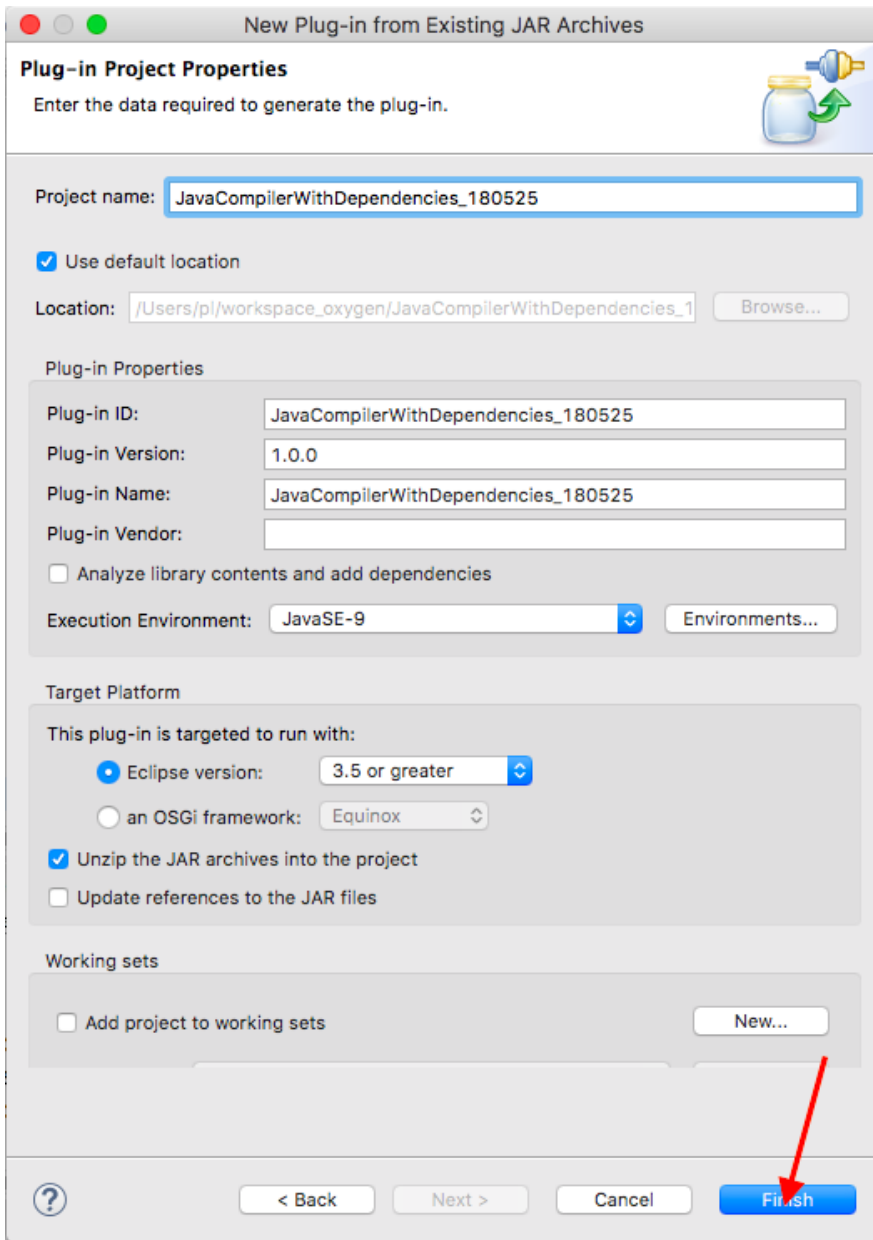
New Plug-in from Existing JAR Archives

Plug-in Project Properties
Enter the data required to generate the plug-in.

Project name: JavaCompilerWithDependencies_180525

Use default location

Location: /Users/pl/workspace_oxygen/JavaCompilerWithDependencies_1 Browse...

Plug-in Properties

Plug-in ID: JavaCompilerWithDependencies_180525
Plug-in Version: 1.0.0
Plug-in Name: JavaCompilerWithDependencies_180525
Plug-in Vendor:

Analyze library contents and add dependencies

Execution Environment: JavaSE-9 Environments...

Target Platform

This plug-in is targeted to run with:
Eclipse version: 3.5 or greater
an OSGi framework: Equinox

Unzip the JAR archives into the project
Update references to the JAR files

Working sets

Add project to working sets New...

? < Back Next > Cancel Finish